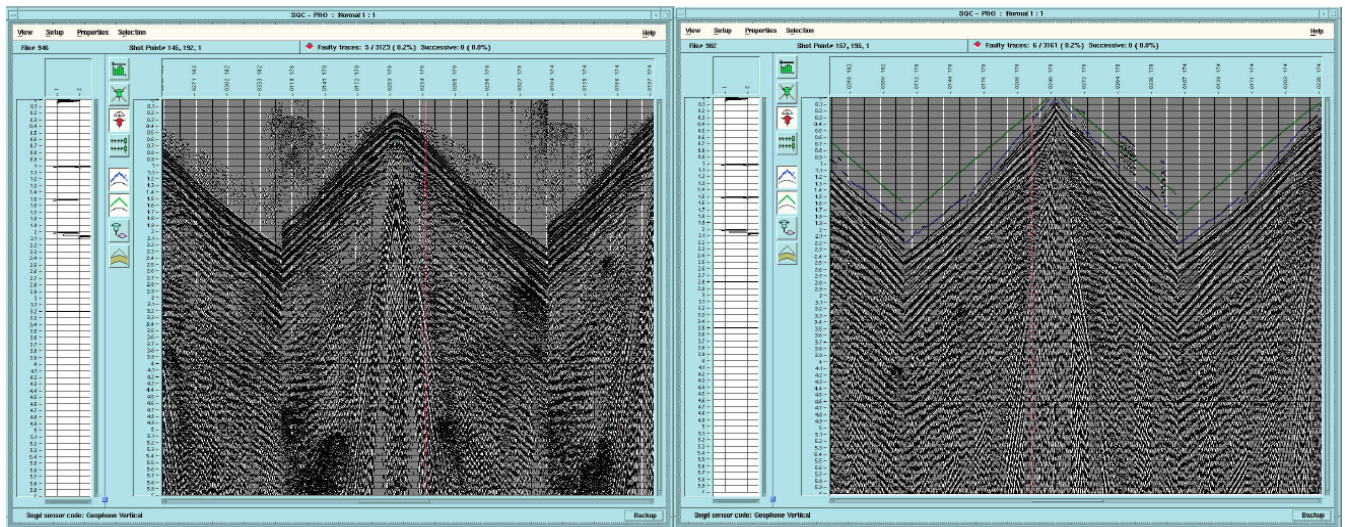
SQC - PRO : Normal 1 : 1

View Setup Properties Selection Help

File# 946 Shot Point# 145, 192, 1 Faulty traces: 5 / 3123 ( 0.2%) Successive: 0 ( 0.0%)

Segd sensor code: Geophone Vertical Backup

SQC - PRO : Normal 1 : 1

View Setup Properties Selection Help

File# 982 Shot Point# 157, 195, 1 Faulty traces: 6 / 3161 ( 0.2%) Successive: 0 ( 0.0%)

Segd sensor code: Geophone Vertical Backup